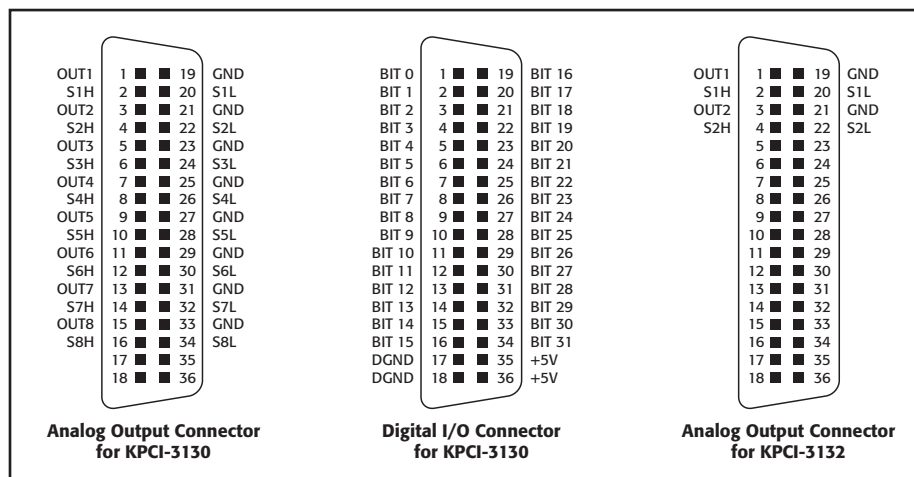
| | | | |
|---|---|---|---|
| OUT1 | 1 | 19 | GND |
| S1H | 2 | 20 | S1L |
| OUT2 | 3 | 21 | GND |
| S2H | 4 | 22 | S2L |
| OUT3 | 5 | 23 | GND |
| S3H | 6 | 24 | S3L |
| OUT4 | 7 | 25 | GND |
| S4H | 8 | 26 | S4L |
| OUT5 | 9 | 27 | GND |
| S5H | 10 | 28 | S5L |
| OUT6 | 11 | 29 | GND |
| S6H | 12 | 30 | S6L |
| OUT7 | 13 | 31 | GND |
| S7H | 14 | 32 | S7L |
| OUT8 | 15 | 33 | GND |
| S8H | 16 | 34 | S8L |
| | 17 | 35 | |
| | 18 | 36 | |

**Analog Output Connector for KPCI-3130**

| | | | |
|---|---|---|---|
| BIT 0 | 1 | 19 | BIT 16 |
| BIT 1 | 2 | 20 | BIT 17 |
| BIT 2 | 3 | 21 | BIT 18 |
| BIT 3 | 4 | 22 | BIT 19 |
| BIT 4 | 5 | 23 | BIT 20 |
| BIT 5 | 6 | 24 | BIT 21 |
| BIT 6 | 7 | 25 | BIT 22 |
| BIT 7 | 8 | 26 | BIT 23 |
| BIT 8 | 9 | 27 | BIT 24 |
| BIT 9 | 10 | 28 | BIT 25 |
| BIT 10 | 11 | 29 | BIT 26 |
| BIT 11 | 12 | 30 | BIT 27 |
| BIT 12 | 13 | 31 | BIT 28 |
| BIT 13 | 14 | 32 | BIT 29 |
| BIT 14 | 15 | 33 | BIT 30 |
| BIT 15 | 16 | 34 | BIT 31 |
| DGND | 17 | 35 | +5V |
| DGND | 18 | 36 | +5V |

**Digital I/O Connector for KPCI-3130**

| | | | |
|---|---|---|---|
| OUT1 | 1 | 19 | GND |
| S1H | 2 | 20 | S1L |
| OUT2 | 3 | 21 | GND |
| S2H | 4 | 22 | S2L |
| | 5 | 23 | |
| | 6 | 24 | |
| | 7 | 25 | |
| | 8 | 26 | |
| | 9 | 27 | |
| | 10 | 28 | |
| | 11 | 29 | |
| | 12 | 30 | |
| | 13 | 31 | |
| | 14 | 32 | |
| | 15 | 33 | |
| | 16 | 34 | |
| | 17 | 35 | |
| | 18 | 36 | |

**Analog Output Connector for KPCI-3132**